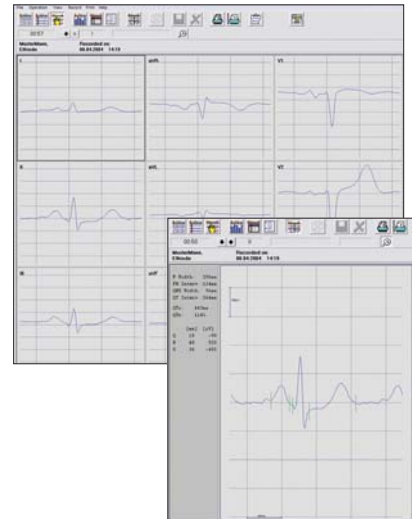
File Operation View Record Print Help

00:57 1

MusterMann, CKmuda

Recorded on: 08.04.2004 14:19

I

aVR

V1

II

aVL

V2

III

aVF

00:02 0

MusterMann, CKmuda

Recorded on: 08.04.2004 14:19

P Dura. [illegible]
PR Inter. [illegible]
QRS Dura. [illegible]
QT Inter. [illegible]

QTc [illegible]
QTc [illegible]

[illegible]
P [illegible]
R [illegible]
T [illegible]